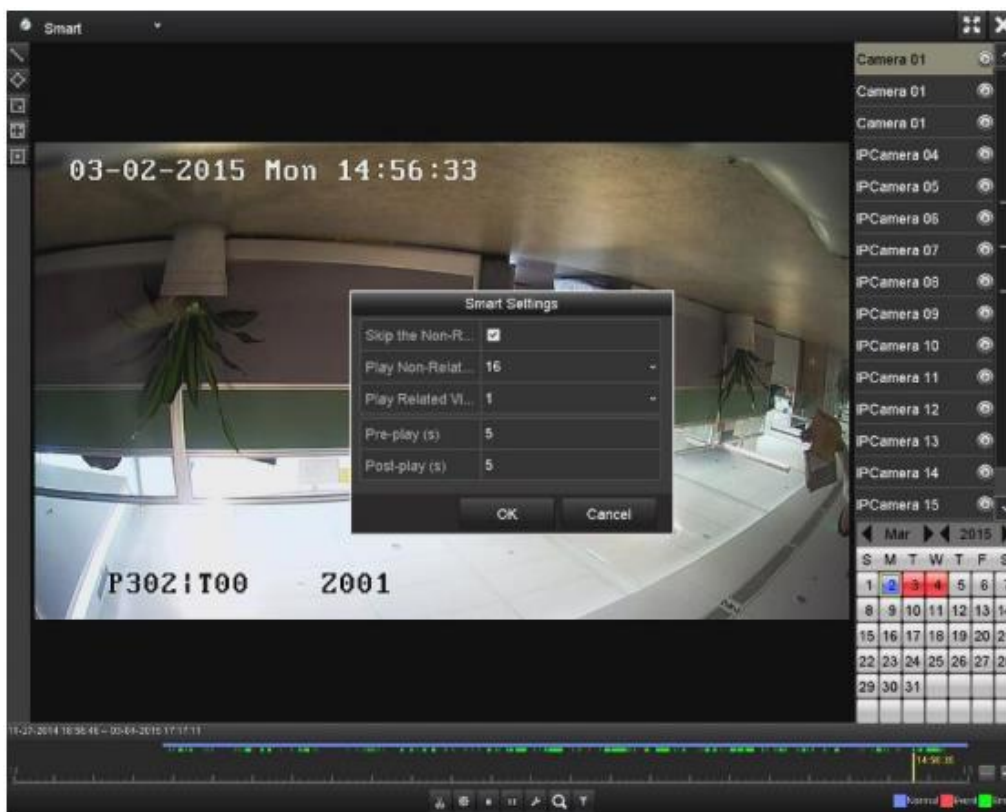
Smart

03-02-2015 Mon 14:56:33

Smart Settings

Skip the Non-R...

Play Non-Relat... 16

Play Related Vi... 1

Pre-play (s) 5

Post-play (s) 5

OK

Cancel

P302|T00 Z001

Camera 01
Camera 01
Camera 01
IPCamera 04
IPCamera 05
IPCamera 06
IPCamera 07
IPCamera 08
IPCamera 09
IPCamera 10
IPCamera 11
IPCamera 12
IPCamera 13
IPCamera 14
IPCamera 15

Mar 2015

| S | M | T | W | T | F | S |
|---|---|---|---|---|---|---|
| 1 | 2 | 3 | 4 | 5 | 6 | 7 |
| 8 | 9 | 10 | 11 | 12 | 13 | 14 |
| 15 | 16 | 17 | 18 | 19 | 20 | 2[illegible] |
| 22 | 23 | 24 | 25 | 26 | 27 | 2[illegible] |
| 29 | 30 | 31 | | | | |

11-27-2014 16:56:46 -- 03-04-2015 17:17:11

14:56:35

Normal Event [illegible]